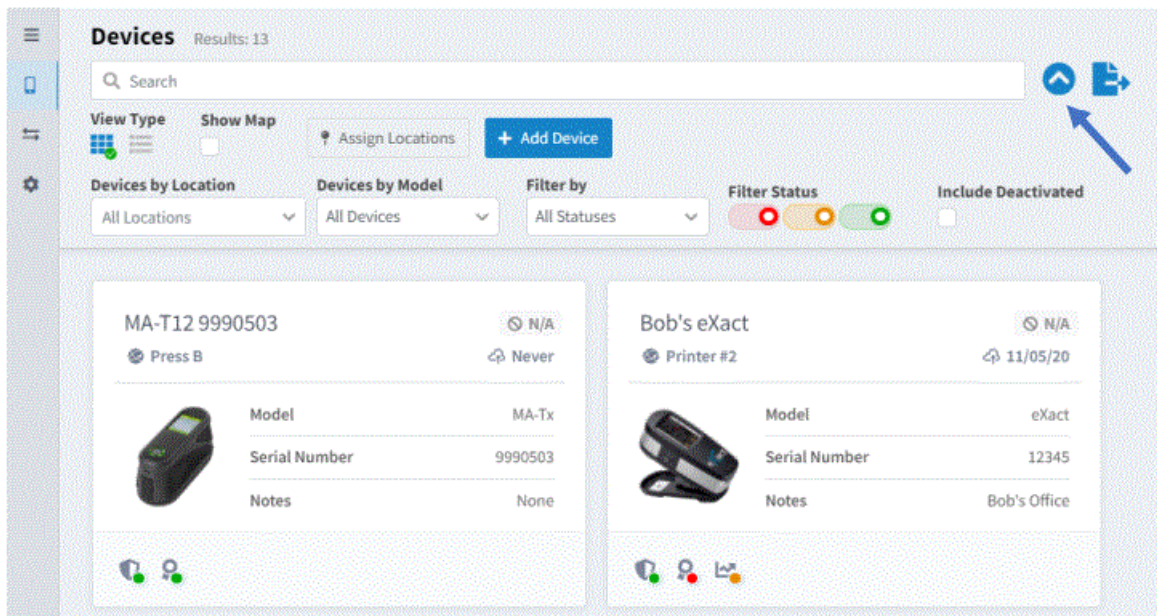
Devices Results: 13

Search

View Type

Show Map

Assign Locations

+ Add Device

Devices by Location
All Locations

Devices by Model
All Devices

Filter by
All Statuses

Filter Status

Include Deactivated

MA-T12 9990503
N/A
Press B
Never

| Model | MA-Tx |
|---|---|
| Serial Number | 9990503 |
| Notes | None |

Bob's eXact
N/A
Printer #2
11/05/20

| Model | eXact |
|---|---|
| Serial Number | 12345 |
| Notes | Bob's Office |